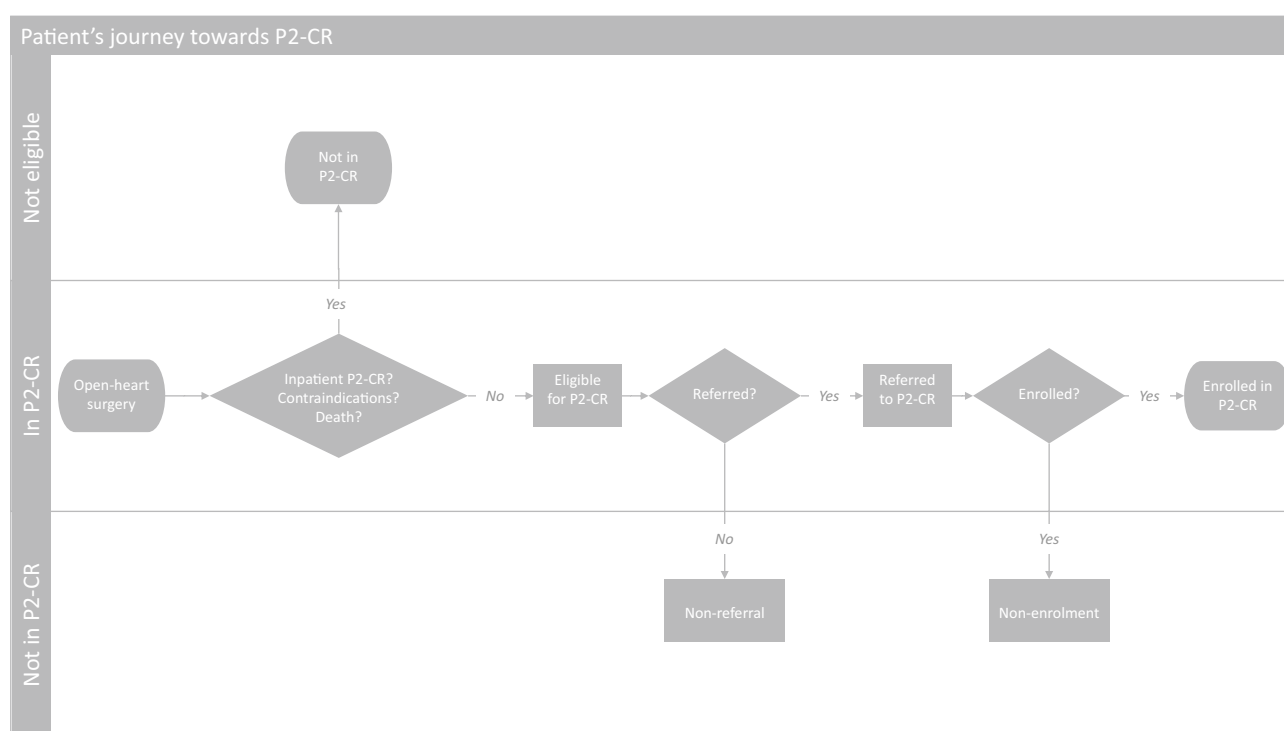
Patient's journey towards P2-CR

Not eligible

Not in P2-CR

Yes

In P2-CR

Open-heart surgery

Inpatient P2-CR? Contraindications? Death?

No

Eligible for P2-CR

Referred?

Yes

Referred to P2-CR

Enrolled?

Yes

Enrolled in P2-CR

Not in P2-CR

No

Non-referral

Yes

Non-enrolment